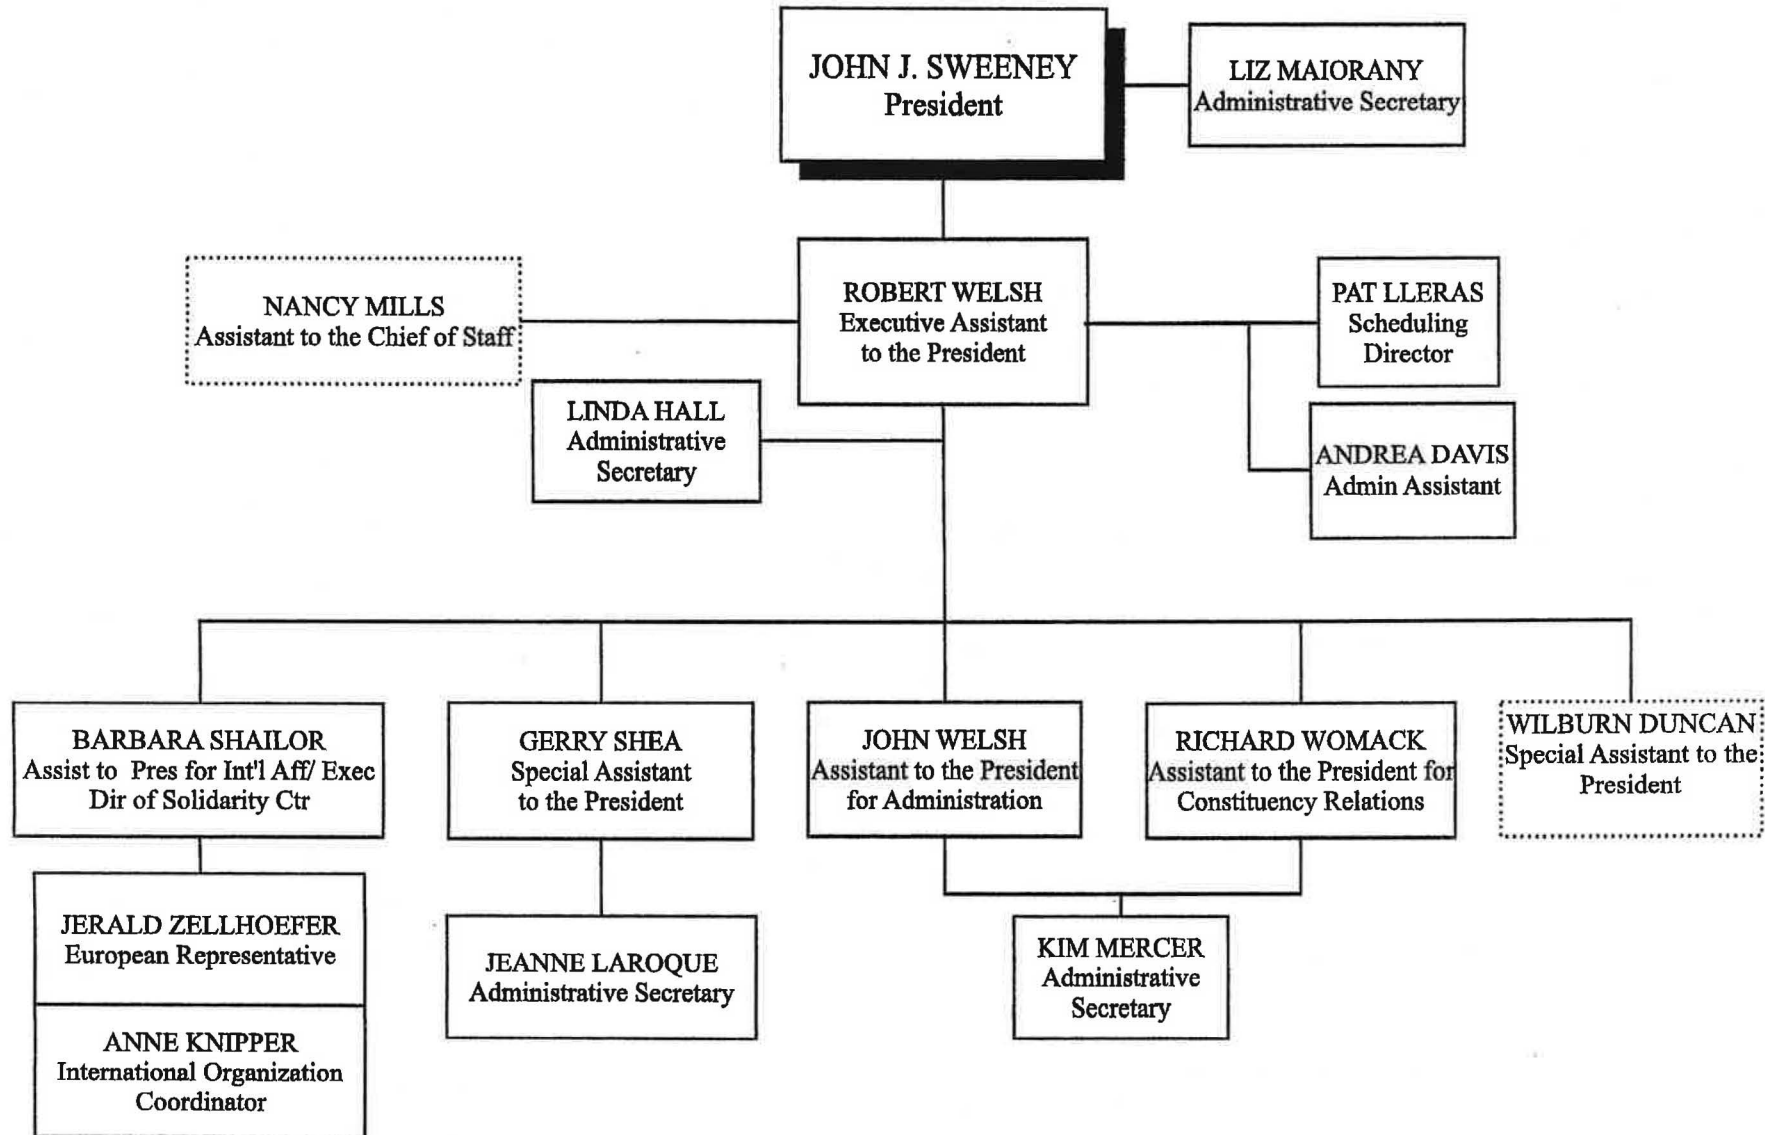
JOHN J. SWEENEY
President

LIZ MAIORANY
Administrative Secretary

NANCY MILLS
Assistant to the Chief of Staff

ROBERT WELSH
Executive Assistant to the President

PAT LLERAS
Scheduling Director

LINDA HALL
Administrative Secretary

ANDREA DAVIS
Admin Assistant

BARBARA SHAILOR
Assist to Pres for Int'l Aff/ Exec Dir of Solidarity Ctr

GERRY SHEA
Special Assistant to the President

JOHN WELSH
Assistant to the President for Administration

RICHARD WOMACK
Assistant to the President for Constituency Relations

WILBURN DUNCAN
Special Assistant to the President

JERALD ZELLHOEFER
European Representative

ANNE KNIPPER
International Organization Coordinator

JEANNE LAROQUE
Administrative Secretary

KIM MERCER
Administrative Secretary